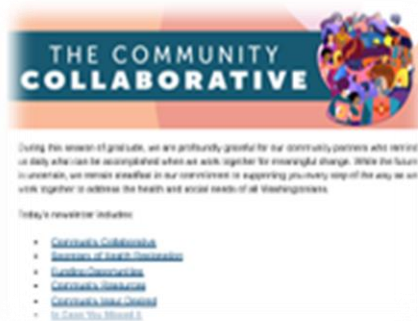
THE COMMUNITY
COLLABORATIVE

During this season of gratitude, we are profoundly grateful for our community partners who remind us daily what can be accomplished when we work together for meaningful change. While the future is uncertain, we remain steadfast in our commitment to supporting you every step of the way as we work together to address the health and social needs of all Washingtonians.

Today's newsletter includes:

- Community Collaborative
- Secretary of Health Recognition
- Funding Opportunities
- Community Resources
- Community Input Desired
- In Case You Missed It